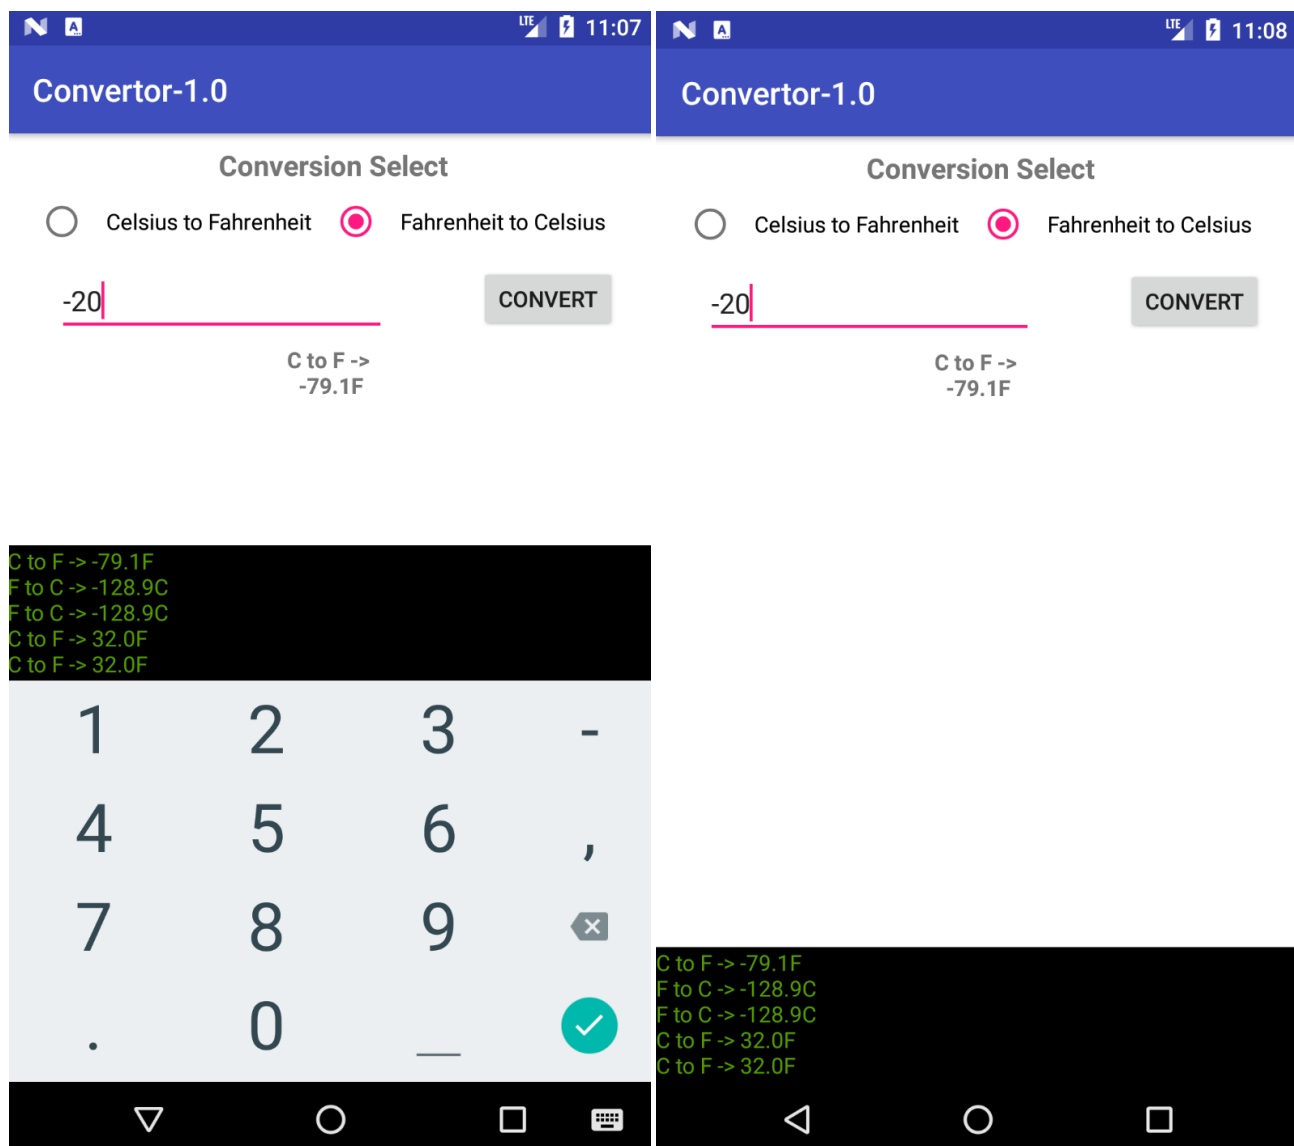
LTE 11:07

Convertor-1.0

Conversion Select

Celsius to Fahrenheit Fahrenheit to Celsius

-20

CONVERT

C to F -> -79.1F

C to F -> -79.1F
F to C -> -128.9C
F to C -> -128.9C
C to F -> 32.0F
C to F -> 32.0F

1 2 3 -
4 5 6 ,
7 8 9
. 0 _

LTE 11:08

Convertor-1.0

Conversion Select

Celsius to Fahrenheit Fahrenheit to Celsius

-20

CONVERT

C to F -> -79.1F

C to F -> -79.1F
F to C -> -128.9C
F to C -> -128.9C
C to F -> 32.0F
C to F -> 32.0F